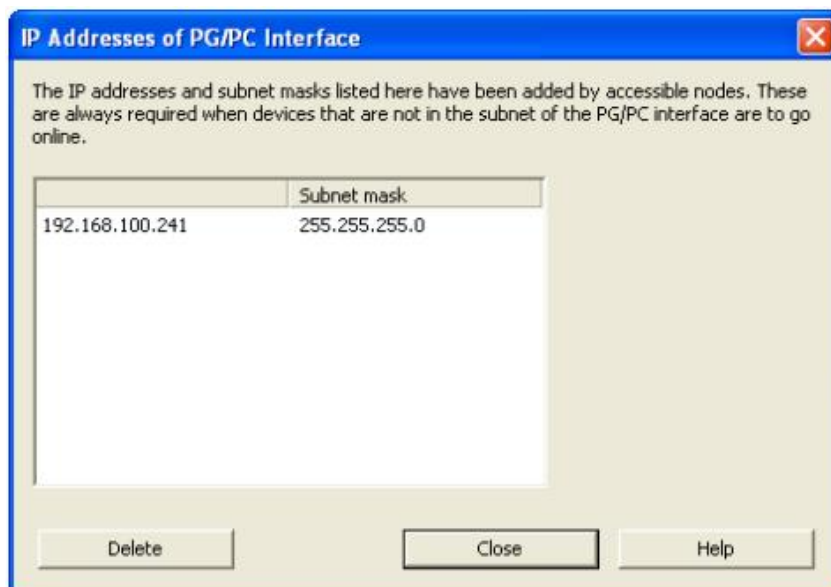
IP Addresses of PG/PC Interface

The IP addresses and subnet masks listed here have been added by accessible nodes. These are always required when devices that are not in the subnet of the PG/PC interface are to go online.

| | Subnet mask |
|---|---|
| 192.168.100.241 | 255.255.255.0 |

Delete

Close

Help